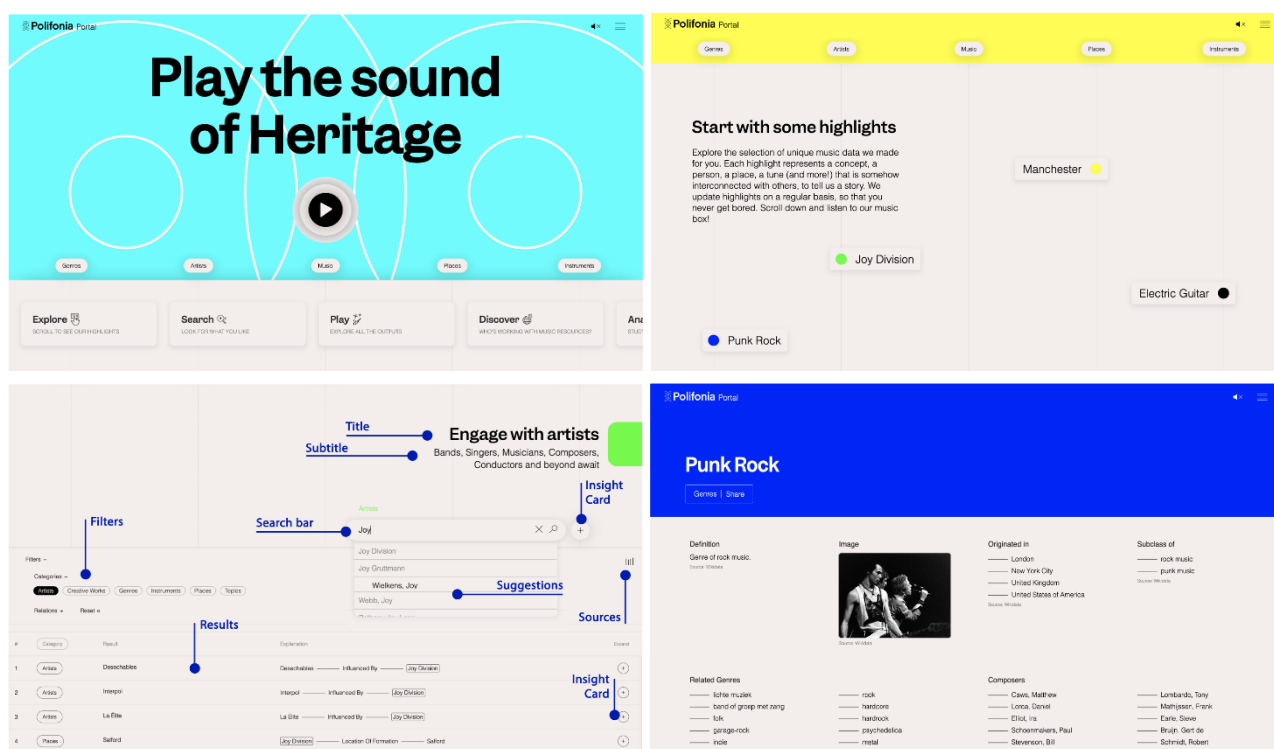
Polifonia Portal

Play the sound of Heritage

Genres Artists Music Places Instruments

Explore
SCROLL TO SEE OUR HIGHLIGHTS

Search
LOOK FOR WHAT YOU LIKE

Play
EXPLORE ALL THE OUTPUTS

Discover
WHO'S WORKING WITH MUSIC RESOURCES?

Ana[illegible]

Polifonia Portal

Genres Artists Music Places Instruments

Start with some highlights

Explore the selection of unique music data we made for you. Each highlight represents a concept, a person, a place, a tune (and more!) that is somehow interconnected with others, to tell us a story. We update highlights on a regular basis, so that you never get bored. Scroll down and listen to our music box!

Manchester

Joy Division

Electric Guitar

Punk Rock

Title
Subtitle
Engage with artists
Bands, Singers, Musicians, Composers, Conductors and beyond await
Insight Card
Filters
Search bar
Artists
Joy
Joy Division
Joy Gruttmann
Welkens, Joy
Webb, Joy
Suggestions
Sources
Filters
Categories
Artists Creative Works Genres Instruments Places Topics
Relations Reset
Results
# Category Result Explanation Expand
1 Artists Deaschables Deaschables Influenced By Joy Division
2 Artists Interpol Interpol Influenced By Joy Division
3 Artists La Élite La Élite Influenced By Joy Division
4 Places Salford Joy Division Location Of Formation Salford
Insight Card

Polifonia Portal

Punk Rock
Genres | Share

Definition
Genre of rock music.
Source: Wikidata

Image
Source: Wikidata

Originated in
London
New York City
United Kingdom
United States of America
Source: Wikidata

Subclass of
rock music
punk music
Source: Wikidata

Related Genres
lichte muziek
band of groep met zang
folk
garage-rock
indie
rock
hardcore
hardrock
psychedelica
metal

Composers
Caws, Matthew
Lorca, Daniel
Elliot, Ira
Schoenmakers, Paul
Stevenson, Bill
Lombardo, Tony
Mathijssen, Frank
Earle, Steve
Bruijn, Gert de
Schmidt, Robert